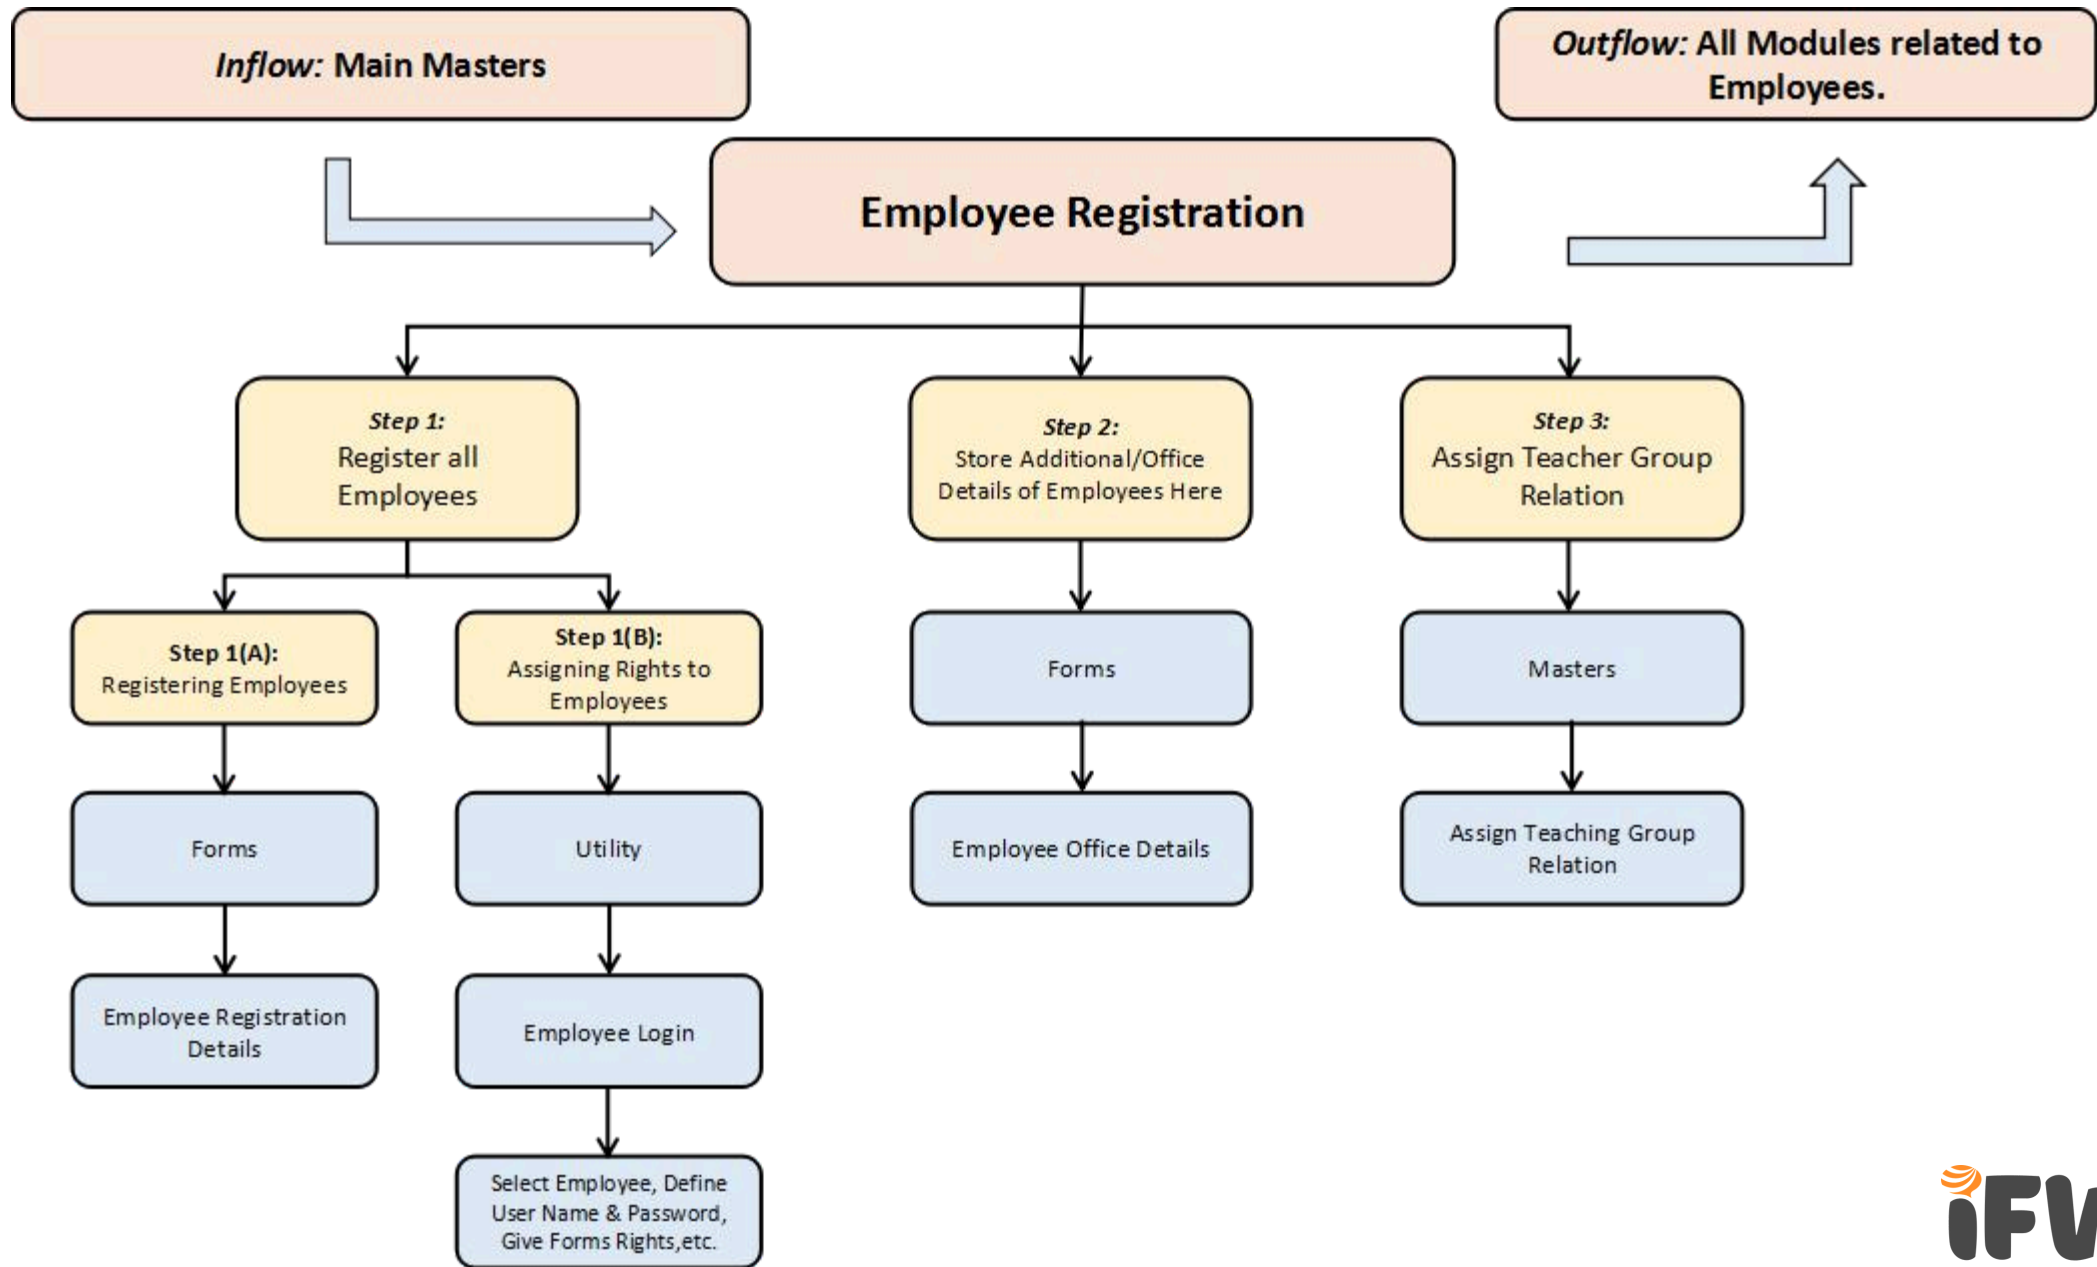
Inflow: Main Masters

Outflow: All Modules related to Employees.

Employee Registration

Step 1:
Register all Employees

Step 2:
Store Additional/Office Details of Employees Here

Step 3:
Assign Teacher Group Relation

Step 1(A):
Registering Employees

Step 1(B):
Assigning Rights to Employees

Forms

Masters

Forms

Utility

Employee Office Details

Assign Teaching Group Relation

Employee Registration Details

Employee Login

Select Employee, Define User Name & Password, Give Forms Rights,etc.

iFV